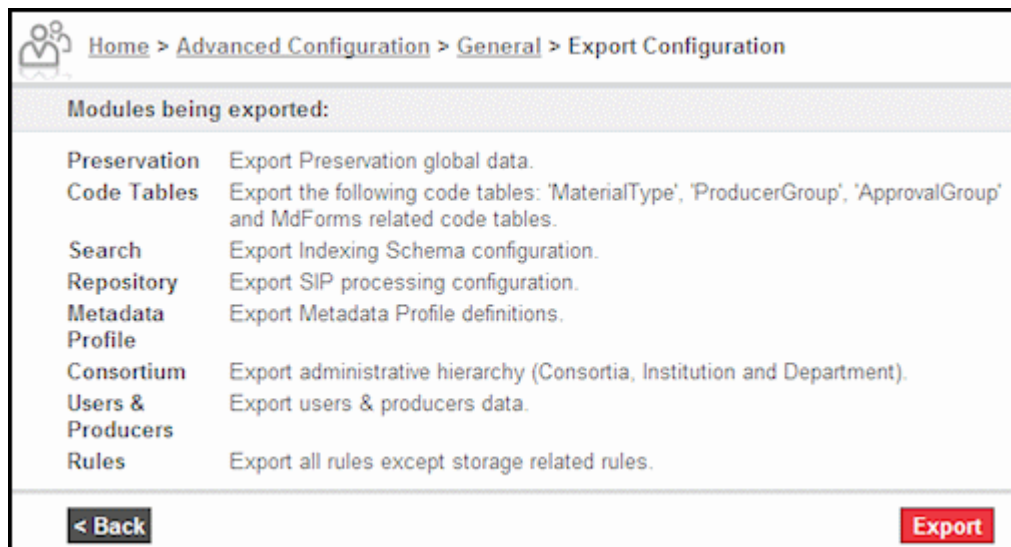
Home > Advanced Configuration > General > Export Configuration

Modules being exported:

| | |
|---|---|
| Preservation | Export Preservation global data. |
| Code Tables | Export the following code tables: 'MaterialType', 'ProducerGroup', 'ApprovalGroup' and MdForms related code tables. |
| Search | Export Indexing Schema configuration. |
| Repository | Export SIP processing configuration. |
| Metadata Profile | Export Metadata Profile definitions. |
| Consortium | Export administrative hierarchy (Consortia, Institution and Department). |
| Users & Producers | Export users & producers data. |
| Rules | Export all rules except storage related rules. |

< Back

Export